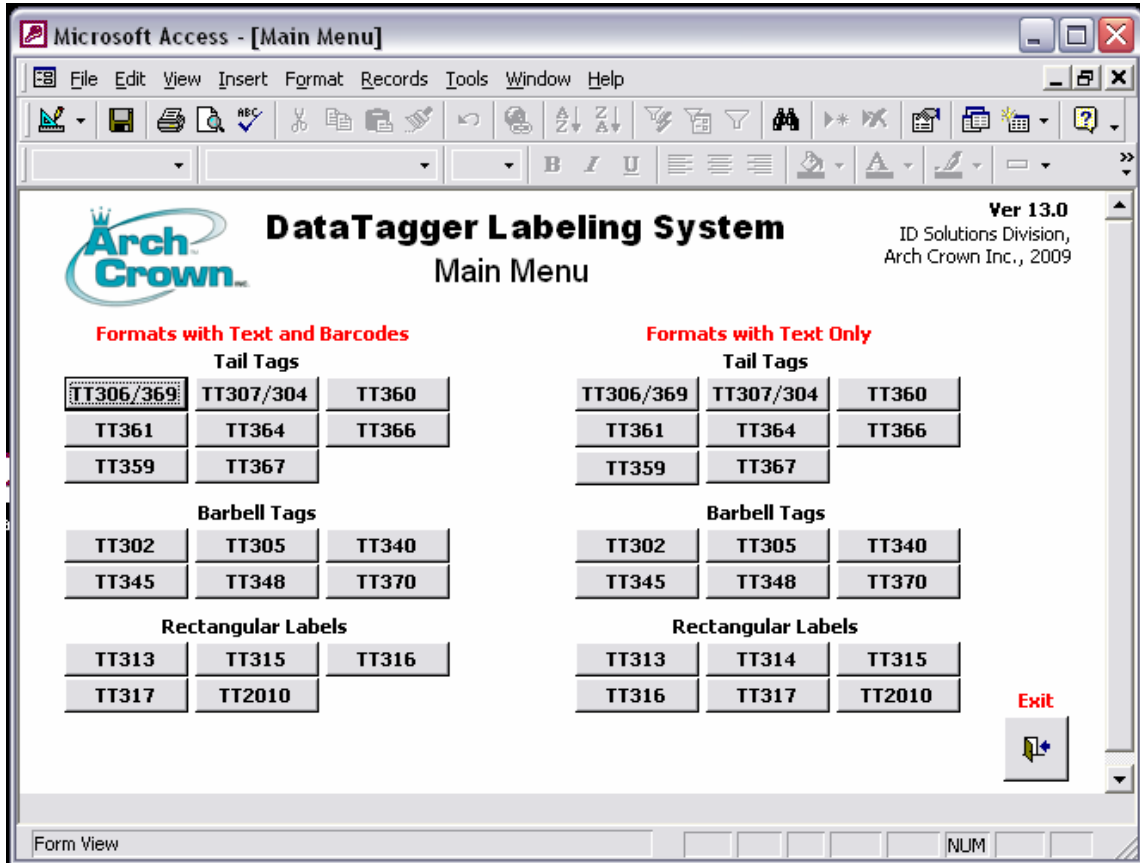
Microsoft Access - [Main Menu]

File Edit View Insert Format Records Tools Window Help

Arch Crown INC.

DataTagger Labeling System

Main Menu

Ver 13.0
ID Solutions Division,
Arch Crown Inc., 2009

Formats with Text and Barcodes

Tail Tags

TT306/369 TT307/304 TT360
TT361 TT364 TT366
TT359 TT367

Barbell Tags

TT302 TT305 TT340
TT345 TT348 TT370

Rectangular Labels

TT313 TT315 TT316
TT317 TT2010

Formats with Text Only

Tail Tags

TT306/369 TT307/304 TT360
TT361 TT364 TT366
TT359 TT367

Barbell Tags

TT302 TT305 TT340
TT345 TT348 TT370

Rectangular Labels

TT313 TT314 TT315
TT316 TT317 TT2010

Exit

Form View

NUM